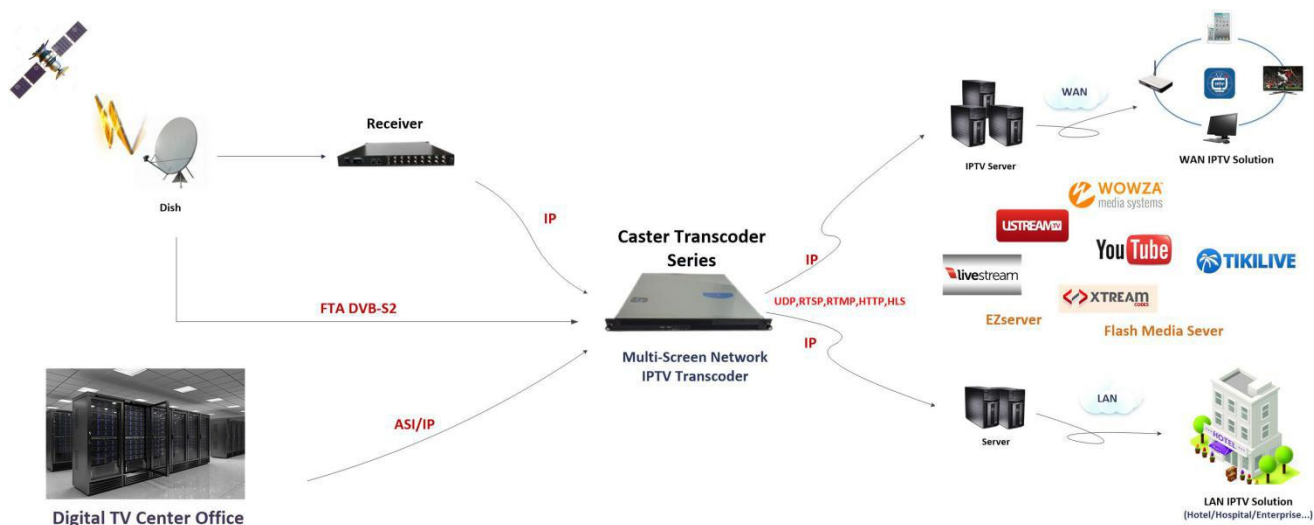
Receiver

Dish

IP

FTA DVB-S2

ASI/IP

Digital TV Center Office

Caster Transcoder Series

Multi-Screen Network IPTV Transcoder

IP

UDP,RTSP,RTMP,HTTP,HLS

IP

IPTV Server

WAN

WAN IPTV Solution

WOWZA media systems

USTREAM TV

You Tube

TIKILIVE

livestream

XTREAM CODES

EZserver

Flash Media Sever

Server

LAN

HOTEL

LAN IPTV Solution (Hotel/Hospital/Enterprise...)